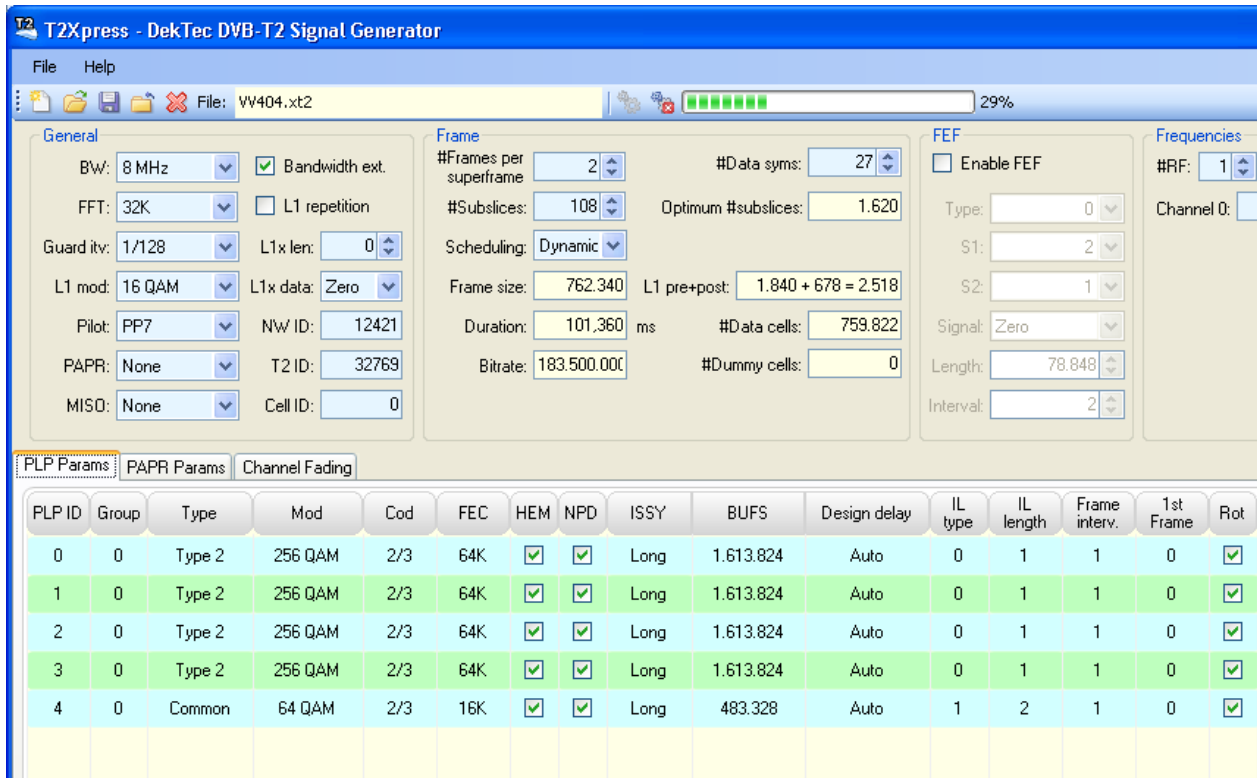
T2 T2Xpress - DekTec DVB-T2 Signal Generator

File Help

File: VV404.xt2

29%

General
BW: 8 MHz
Bandwidth ext.
FFT: 32K
L1 repetition
Guard itv: 1/128
L1x len: 0
L1 mod: 16 QAM
L1x data: Zero
Pilot: PP7
NW ID: 12421
PAPR: None
T2 ID: 32769
MISO: None
Cell ID: 0

Frame
#Frames per superframe 2
#Data syms: 27
#Subslices: 108
Optimum #subslices: 1.620
Scheduling: Dynamic
Frame size: 762.340
L1 pre+post: 1.840 + 678 = 2.518
Duration: 101,360 ms
#Data cells: 759.822
Bitrate: 183.500.000
#Dummy cells: 0

FEF
Enable FEF
Type: 0
S1: 2
S2: 1
Signal: Zero
Length: 78.848
Interval: 2

Frequencies
#RF: 1
Channel 0:

PLP Params | PAPR Params | Channel Fading

| PLP ID | Group | Type | Mod | Cod | FEC | HEM | NPD | ISSY | BUFS | Design delay | IL type | IL length | Frame interv. | 1st Frame | Rot |
|---|---|---|---|---|---|---|---|---|---|---|---|---|---|---|---|
| 0 | 0 | Type 2 | 256 QAM | 2/3 | 64K | ☑ | ☑ | Long | 1.613.824 | Auto | 0 | 1 | 1 | 0 | ☑ |
| 1 | 0 | Type 2 | 256 QAM | 2/3 | 64K | ☑ | ☑ | Long | 1.613.824 | Auto | 0 | 1 | 1 | 0 | ☑ |
| 2 | 0 | Type 2 | 256 QAM | 2/3 | 64K | ☑ | ☑ | Long | 1.613.824 | Auto | 0 | 1 | 1 | 0 | ☑ |
| 3 | 0 | Type 2 | 256 QAM | 2/3 | 64K | ☑ | ☑ | Long | 1.613.824 | Auto | 0 | 1 | 1 | 0 | ☑ |
| 4 | 0 | Common | 64 QAM | 2/3 | 16K | ☑ | ☑ | Long | 483.328 | Auto | 1 | 2 | 1 | 0 | ☑ |